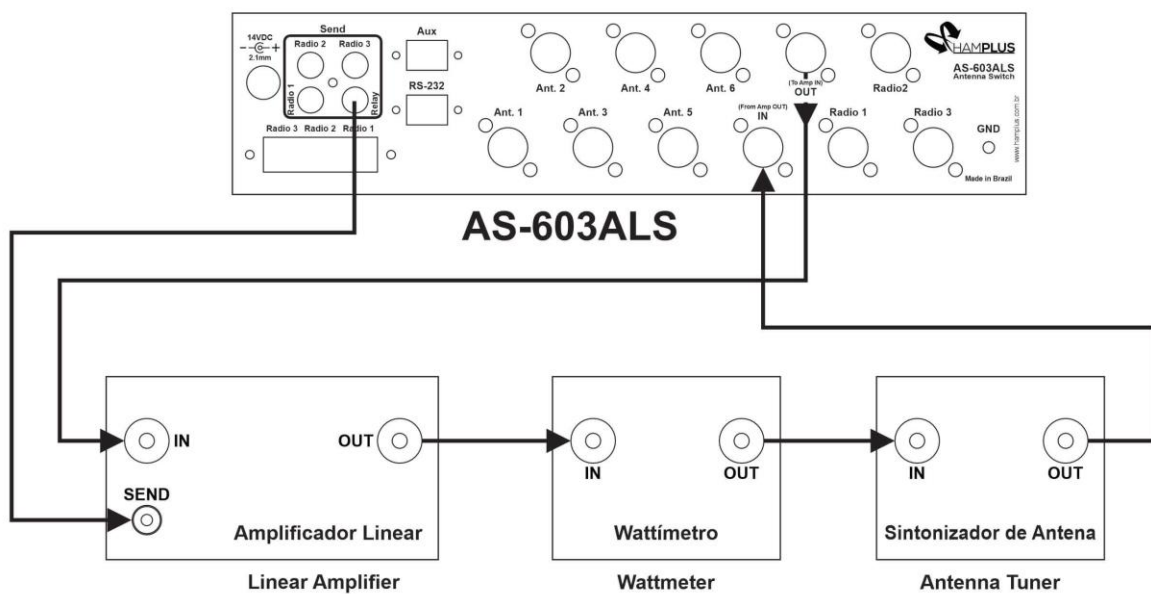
14VDC
2.1mm

Send
Radio 2 Radio 3
Radio 1 Relay

Aux
RS-232

Radio 3 Radio 2 Radio 1

Ant. 2 Ant. 4 Ant. 6
(To Amp IN)
OUT
Radio2

HAMPLUS
AS-603ALS
Antenna Switch

Ant. 1 Ant. 3 Ant. 5
(From Amp OUT)
IN
Radio 1 Radio 3
GND

www.hamplus.com.br
Made in Brazil

AS-603ALS

IN
OUT
SEND
Amplificador Linear
Linear Amplifier

IN
OUT
Wattímetro
Wattmeter

IN
OUT
Sintonizador de Antena
Antenna Tuner